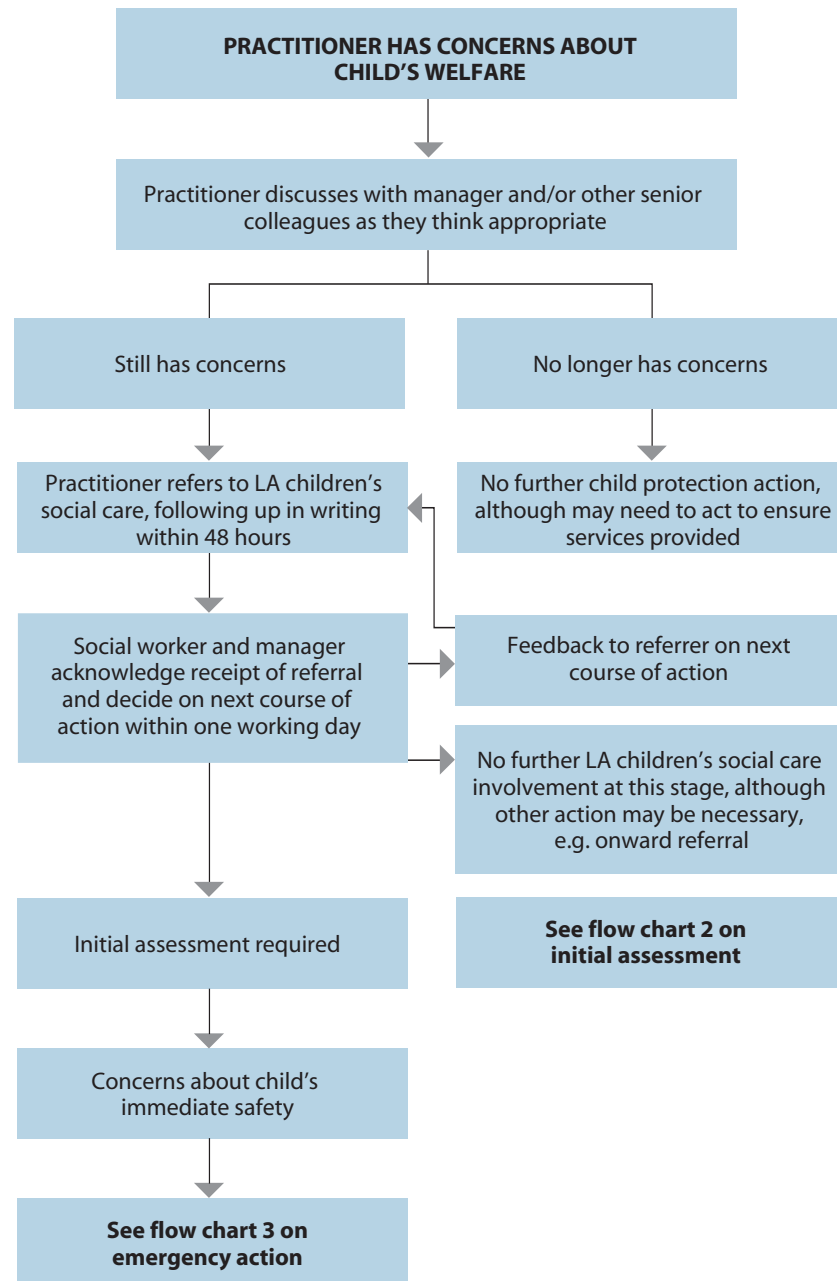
PRACTITIONER HAS CONCERNS ABOUT CHILD'S WELFARE

Practitioner discusses with manager and/or other senior colleagues as they think appropriate

Still has concerns

No longer has concerns

Practitioner refers to LA children's social care, following up in writing within 48 hours

No further child protection action, although may need to act to ensure services provided

Social worker and manager acknowledge receipt of referral and decide on next course of action within one working day

Feedback to referrer on next course of action

No further LA children's social care involvement at this stage, although other action may be necessary, e.g. onward referral

Initial assessment required

See flow chart 2 on initial assessment

Concerns about child's immediate safety

See flow chart 3 on emergency action